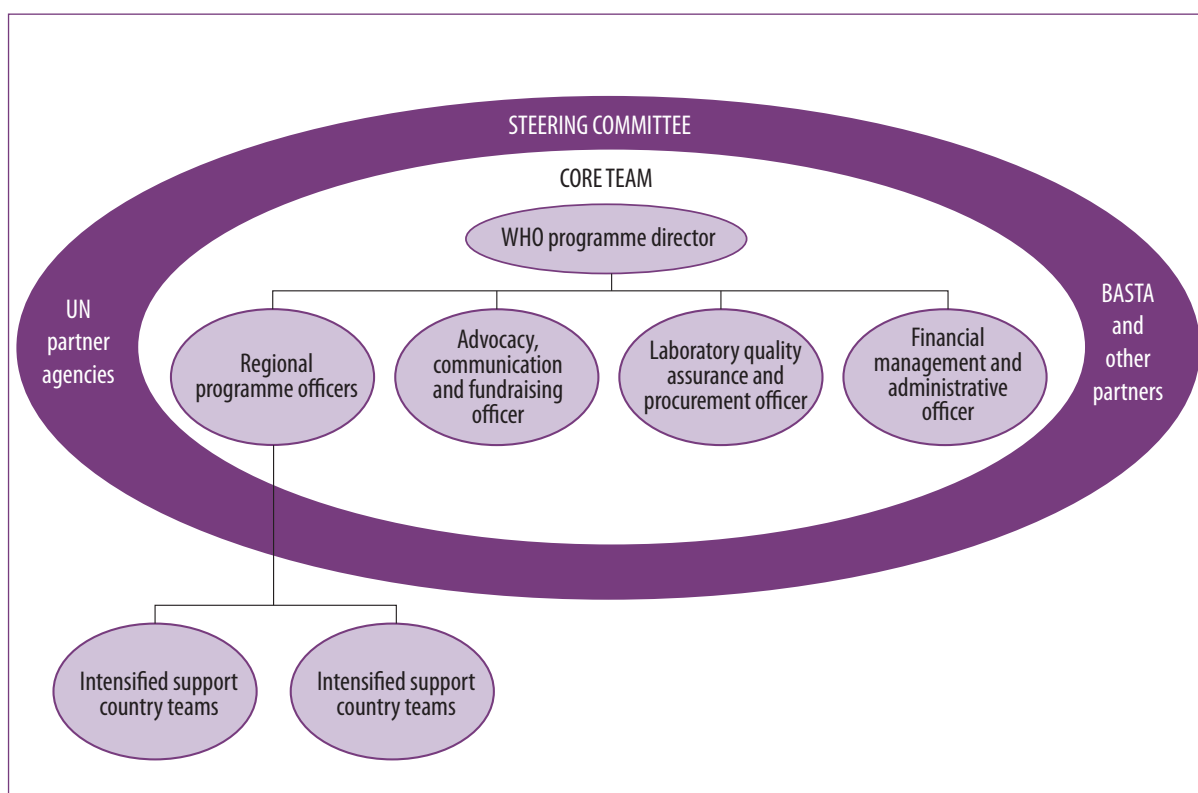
STEERING COMMITTEE

CORE TEAM

UN partner agencies

BASTA and other partners

WHO programme director

Regional programme officers

Advocacy, communication and fundraising officer

Laboratory quality assurance and procurement officer

Financial management and administrative officer

Intensified support country teams

Intensified support country teams